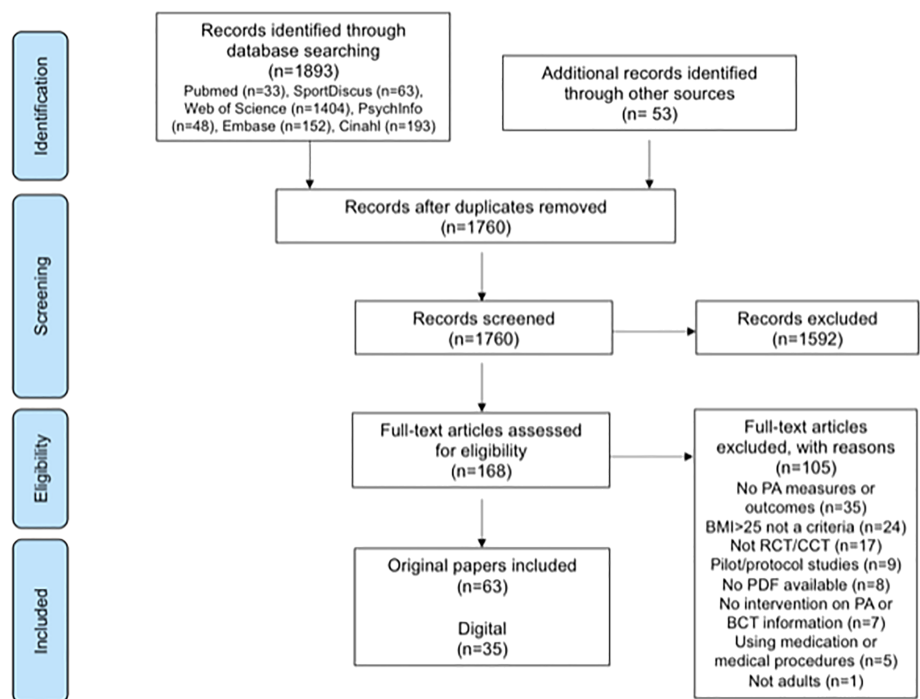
Identification

Records identified through database searching
(n=1893)
Pubmed (n=33), SportDiscus (n=63), Web of Science (n=1404), PsychInfo (n=48), Embase (n=152), Cinahl (n=193)

Additional records identified through other sources
(n= 53)

Screening

Records after duplicates removed
(n=1760)

Records screened
(n=1760)

Records excluded
(n=1592)

Eligibility

Full-text articles assessed for eligibility
(n=168)

Full-text articles excluded, with reasons
(n=105)
No PA measures or outcomes (n=35)
BMI>25 not a criteria (n=24)
Not RCT/CCT (n=17)
Pilot/protocol studies (n=9)
No PDF available (n=8)
No intervention on PA or BCT information (n=7)
Using medication or medical procedures (n=5)
Not adults (n=1)

Included

Original papers included
(n=63)

Digital
(n=35)